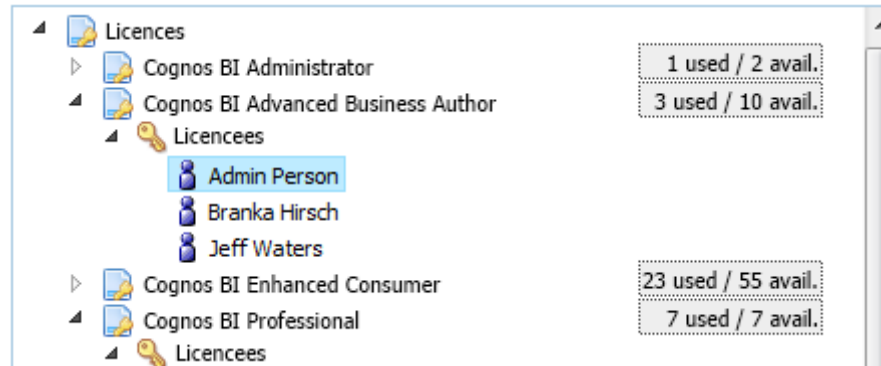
Licences
Cognos BI Administrator 1 used / 2 avail.
Cognos BI Advanced Business Author 3 used / 10 avail.
Licencees
Admin Person
Branka Hirsch
Jeff Waters
Cognos BI Enhanced Consumer 23 used / 55 avail.
Cognos BI Professional 7 used / 7 avail.
Licencees